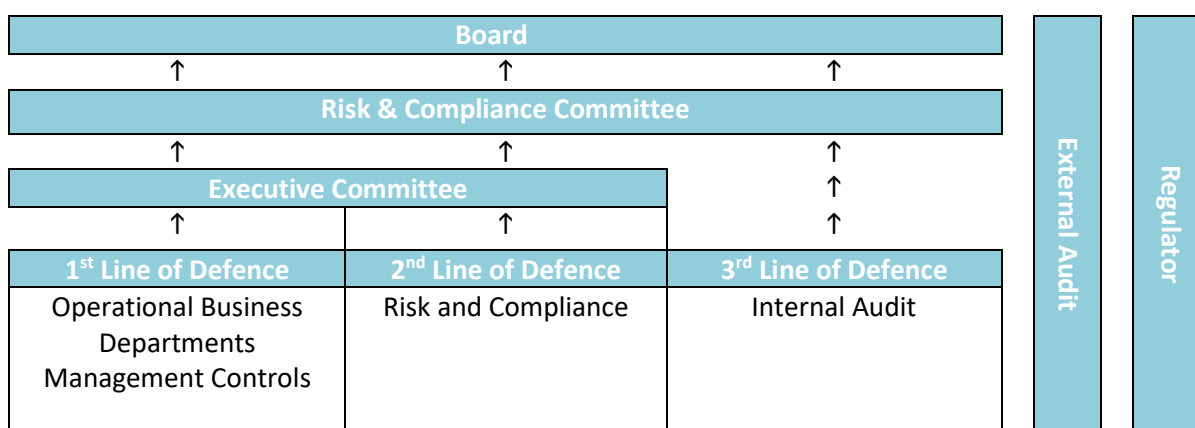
Board

↑ ↑ ↑

Risk & Compliance Committee

↑ ↑ ↑

Executive Committee

↑

↑ ↑ ↑

| $1^{st}$ Line of Defence | $2^{nd}$ Line of Defence | $3^{rd}$ Line of Defence |
|---|---|---|
| Operational Business Departments Management Controls | Risk and Compliance | Internal Audit |

External Audit

Regulator